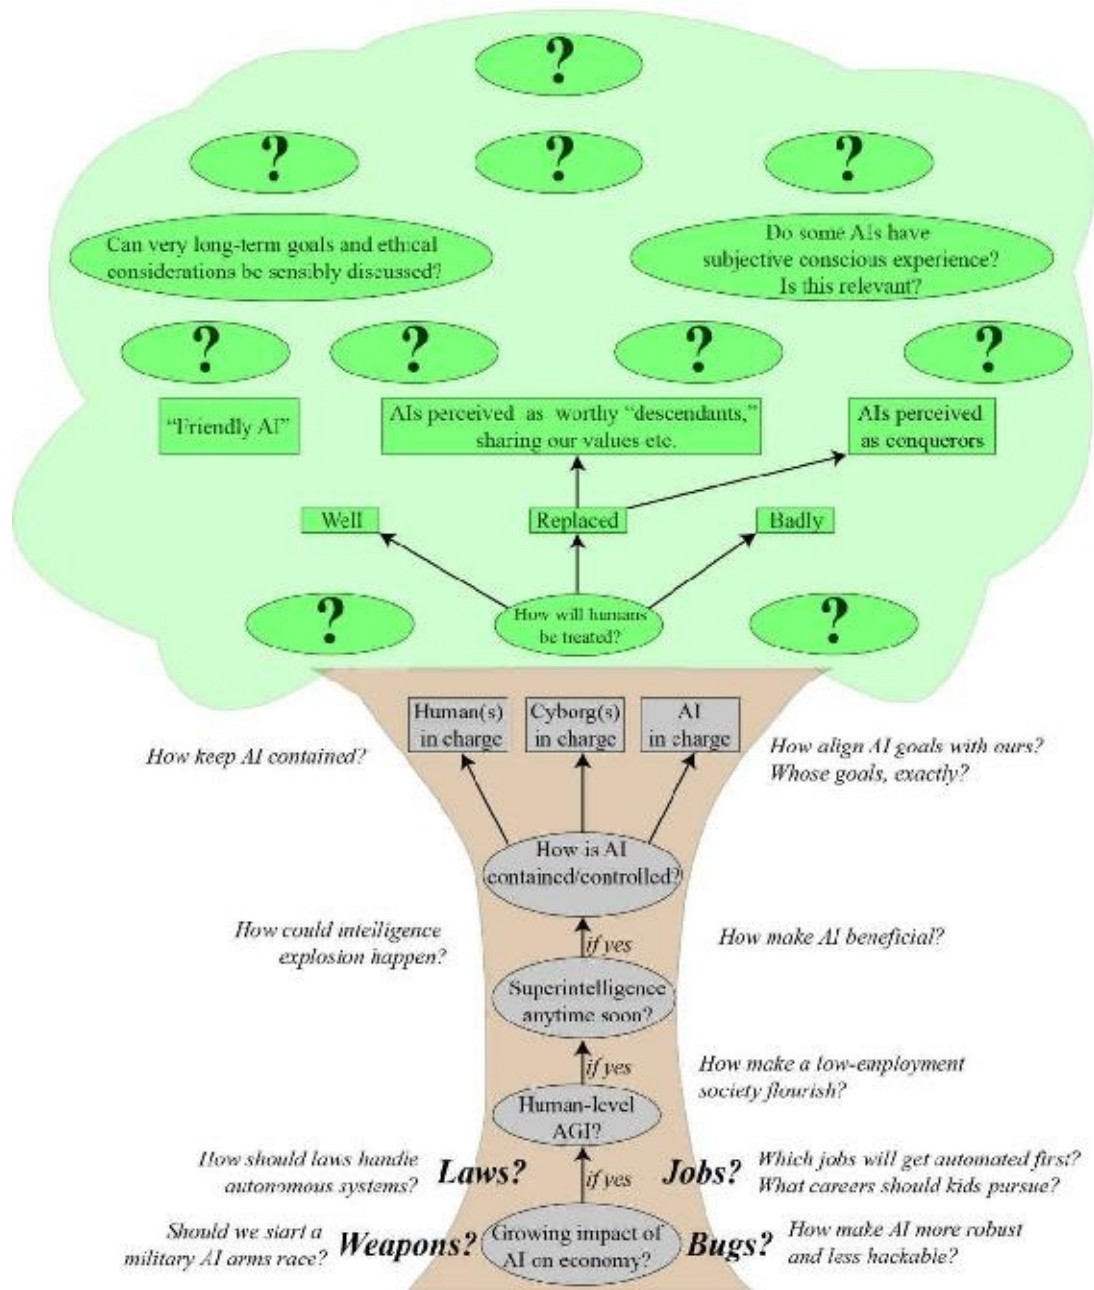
?

? ? ?

Can very long-term goals and ethical considerations be sensibly discussed?

Do some AIs have subjective conscious experience? Is this relevant?

? ? ? ?

"Friendly AI"

AIs perceived as worthy "descendants," sharing our values etc.

AIs perceived as conquerors

Well

Replaced

Badly

?

How will humans be treated?

?

Human(s) in charge

Cyborg(s) in charge

AI in charge

How keep AI contained?

How align AI goals with ours? Whose goals, exactly?

How is AI contained/controlled?

How could intelligence explosion happen?

if yes

How make AI beneficial?

Superintelligence anytime soon?

if yes

How make a low-employment society flourish?

Human-level AGI?

How should laws handle autonomous systems?

Laws?

if yes

Jobs?

Which jobs will get automated first? What careers should kids pursue?

Should we start a military AI arms race?

Weapons?

Growing impact of AI on economy?

Bugs?

How make AI more robust and less hackable?